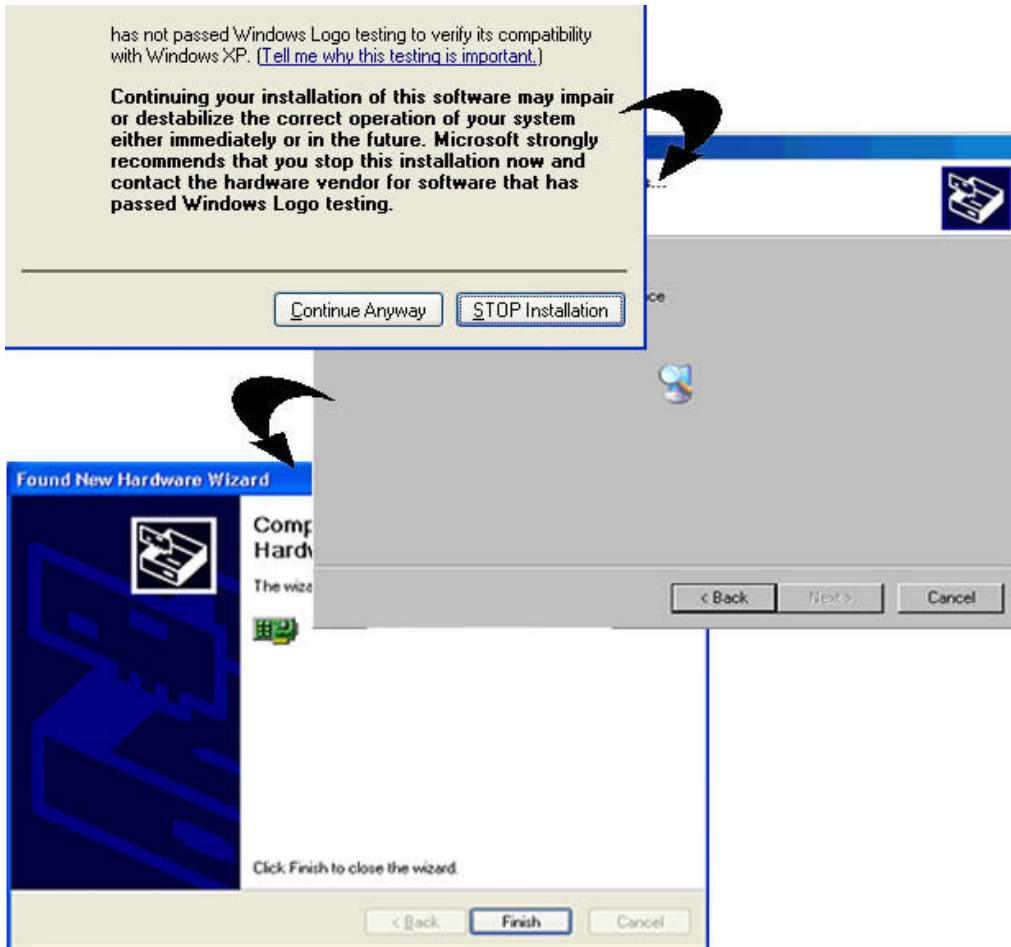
has not passed Windows Logo testing to verify its compatibility with Windows XP. (Tell me why this testing is important.)

Continuing your installation of this software may impair or destabilize the correct operation of your system either immediately or in the future. Microsoft strongly recommends that you stop this installation now and contact the hardware vendor for software that has passed Windows Logo testing.

Continue Anyway

STOP Installation

e...

ce

< Back

Next >

Cancel

Found New Hardware Wizard

Comp
Hardw

The wiza

Click Finish to close the wizard.

< Back

Finish

Cancel